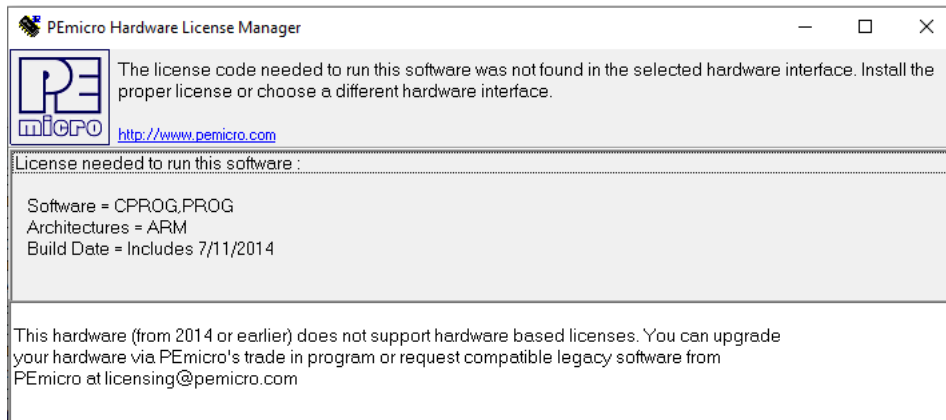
PEmicro Hardware License Manager

PE micro

The license code needed to run this software was not found in the selected hardware interface. Install the proper license or choose a different hardware interface.

http://www.pemicro.com

License needed to run this software :

Software = CPROG,PROG
Architectures = ARM
Build Date = Includes 7/11/2014

This hardware (from 2014 or earlier) does not support hardware based licenses. You can upgrade your hardware via PEmicro's trade in program or request compatible legacy software from PEmicro at licensing@pemicro.com